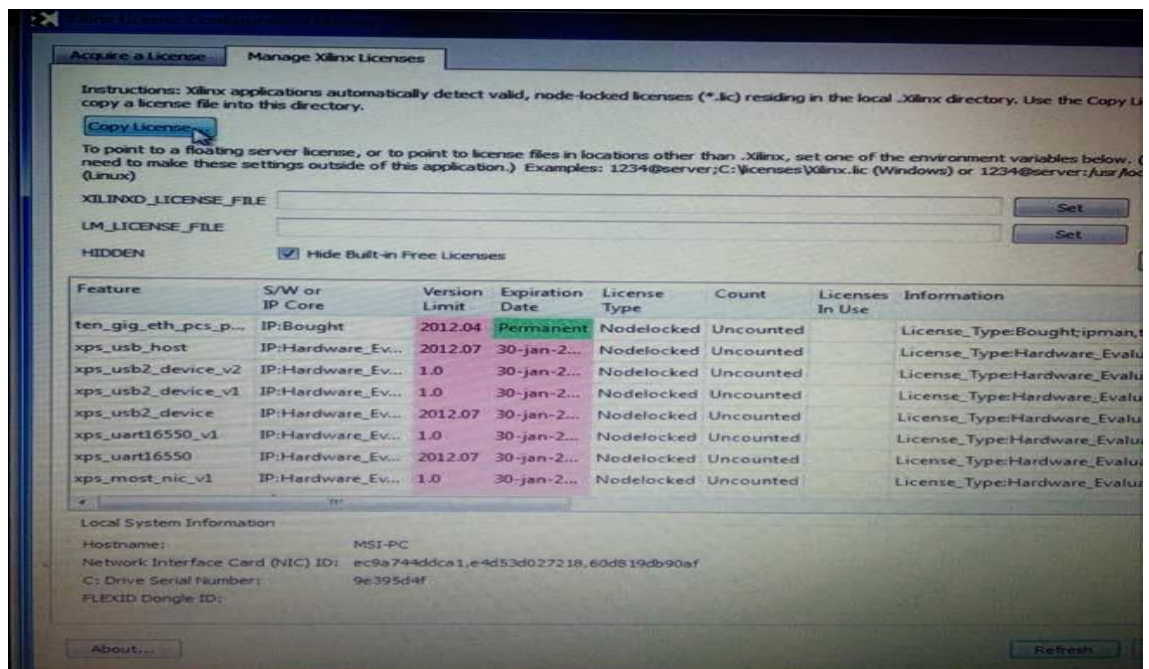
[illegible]

Acquire a License | Manage Xilinx Licenses

Instructions: Xilinx applications automatically detect valid, node-locked licenses (*.lic) residing in the local .Xilinx directory. Use the Copy Li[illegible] copy a license file into this directory.

Copy License...

To point to a floating server license, or to point to license files in locations other than .Xilinx, set one of the environment variables below. ([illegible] need to make these settings outside of this application.) Examples: 1234@server;C:\licenses\Xilinx.lic (Windows) or 1234@server:/usr/loc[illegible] (Linux)

XILINXD_LICENSE_FILE | Set

LM_LICENSE_FILE | Set

HIDDEN | Hide Built-in Free Licenses

| Feature | S/W or IP Core | Version Limit | Expiration Date | License Type | Count | Licenses In Use | Information |
|---|---|---|---|---|---|---|---|
| ten_gig_eth_pcs_p... | IP:Bought | 2012.04 | Permanent | Nodelocked | Uncounted | | License_Type:Bought;ipman,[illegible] |
| xps_usb_host | IP:Hardware_Ev... | 2012.07 | 30-jan-2... | Nodelocked | Uncounted | | License_Type:Hardware_Evalu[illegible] |
| xps_usb2_device_v2 | IP:Hardware_Ev... | 1.0 | 30-jan-2... | Nodelocked | Uncounted | | License_Type:Hardware_Evalu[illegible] |
| xps_usb2_device_v1 | IP:Hardware_Ev... | 1.0 | 30-jan-2... | Nodelocked | Uncounted | | License_Type:Hardware_Evalu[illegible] |
| xps_usb2_device | IP:Hardware_Ev... | 2012.07 | 30-jan-2... | Nodelocked | Uncounted | | License_Type:Hardware_Evalu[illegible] |
| xps_uart16550_v1 | IP:Hardware_Ev... | 1.0 | 30-jan-2... | Nodelocked | Uncounted | | License_Type:Hardware_Evalu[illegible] |
| xps_uart16550 | IP:Hardware_Ev... | 2012.07 | 30-jan-2... | Nodelocked | Uncounted | | License_Type:Hardware_Evalu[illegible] |
| xps_most_nic_v1 | IP:Hardware_Ev... | 1.0 | 30-jan-2... | Nodelocked | Uncounted | | License_Type:Hardware_Evalu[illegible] |

Local System Information
Hostname: MSI-PC
Network Interface Card (NIC) ID: ec9a744ddca1,e4d53d027218,60d819db90af
C: Drive Serial Number: 9e395d4f
FLEXID Dongle ID:

About... | Refresh